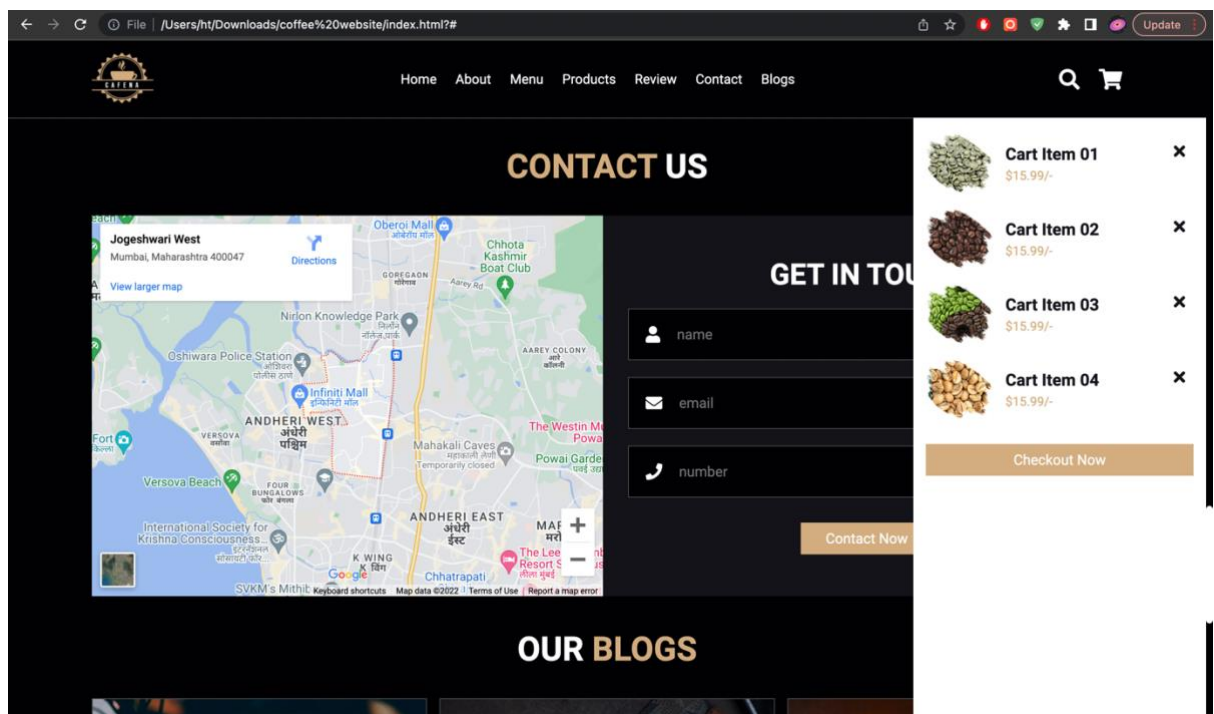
File | /Users/ht/Downloads/coffee%20website/index.html?#

Update

CAFENA

Home About Menu Products Review Contact Blogs

CONTACT US

Jogeshwari West
Mumbai, Maharashtra 400047
Directions
View larger map

Oberoi Mall
Chhota Kashmir Boat Club
GOREGAON
Aarey Rd
Nirlon Knowledge Park
Oshiwara Police Station
AAREY COLONY
Infiniti Mall
ANDHERI WEST
अंधेरी पश्चिम
VERSOVA
Fort
The Westin M Powa
Mahakali Caves
Temporarily closed
Powai Garde
Versova Beach
FOUR BUNGALOWS
ANDHERI EAST
अंधेरी ईस्ट
International Society for Krishna Consciousness...
K WING
The Lee Resort
Google
Chhatrapati
SVKM's Mithib
Keyboard shortcuts Map data ©2022 Terms of Use Report a map error

GET IN TOU

name

email

number

Contact Now

Cart Item 01
$15.99/-

Cart Item 02
$15.99/-

Cart Item 03
$15.99/-

Cart Item 04
$15.99/-

Checkout Now

OUR BLOGS